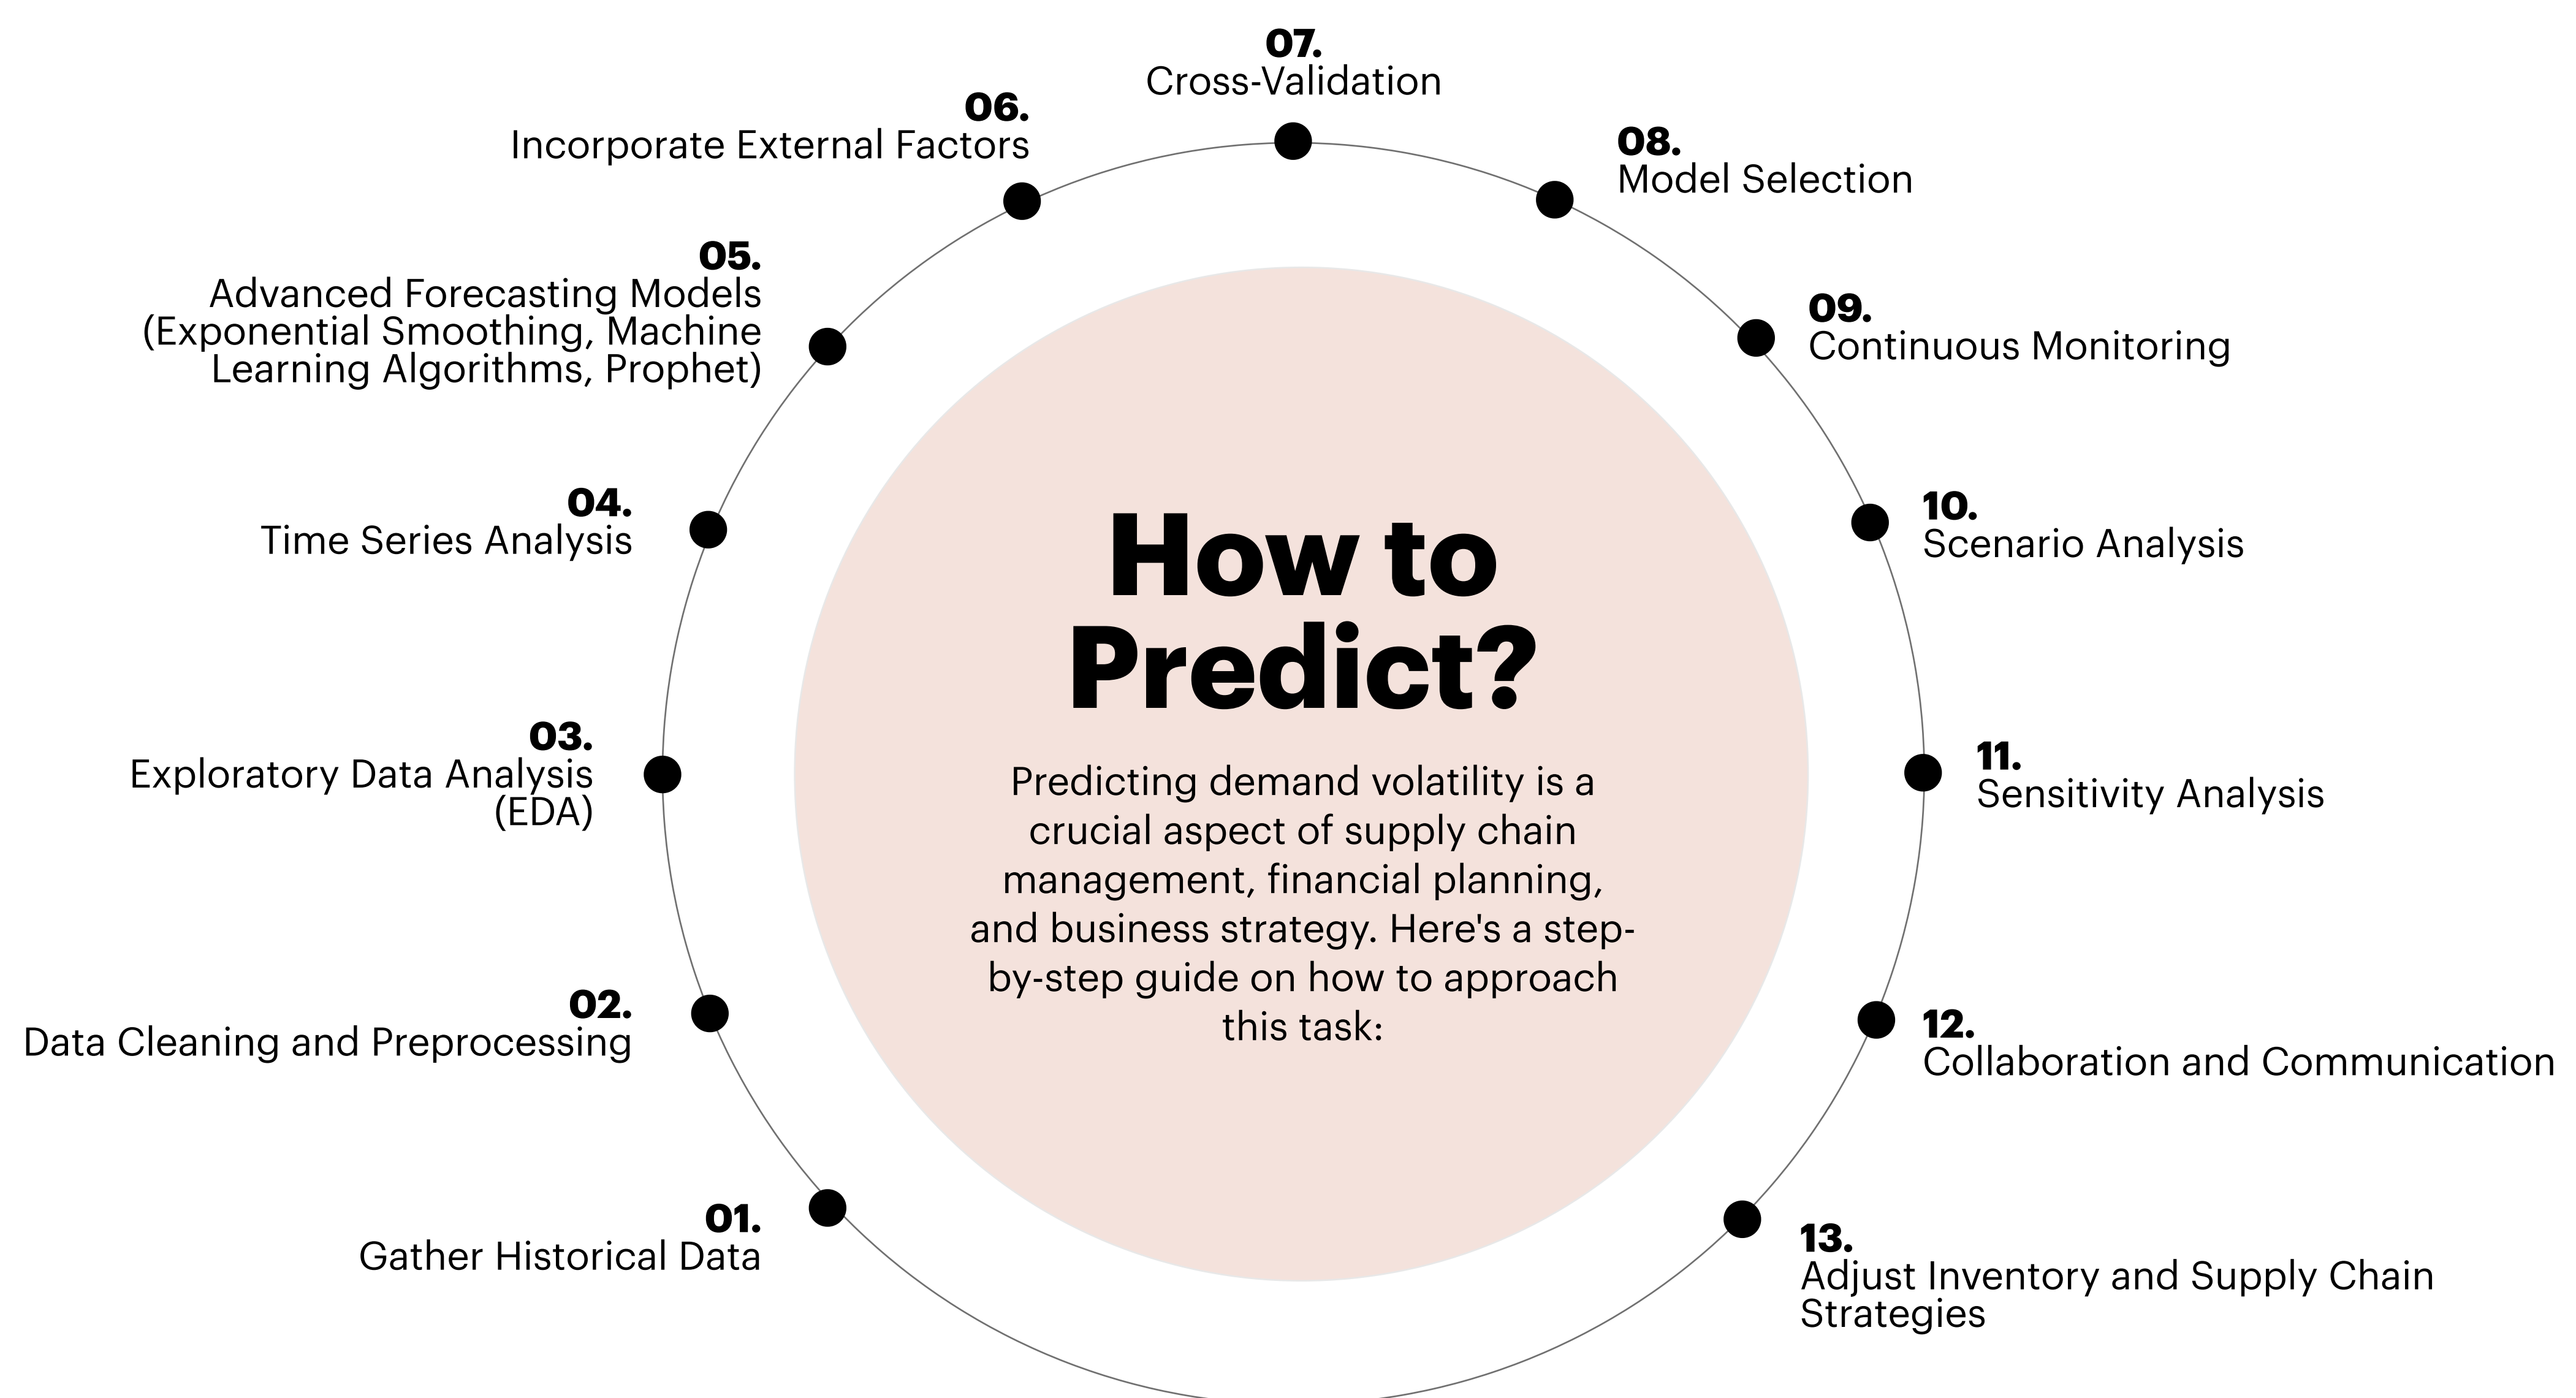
How to Predict?

Predicting demand volatility is a crucial aspect of supply chain management, financial planning, and business strategy. Here's a step-by-step guide on how to approach this task:

01.
Gather Historical Data

02.
Data Cleaning and Preprocessing

03.
Exploratory Data Analysis (EDA)

04.
Time Series Analysis

05.
Advanced Forecasting Models (Exponential Smoothing, Machine Learning Algorithms, Prophet)

06.
Incorporate External Factors

07.
Cross-Validation

08.
Model Selection

09.
Continuous Monitoring

10.
Scenario Analysis

11.
Sensitivity Analysis

12.
Collaboration and Communication

13.
Adjust Inventory and Supply Chain Strategies